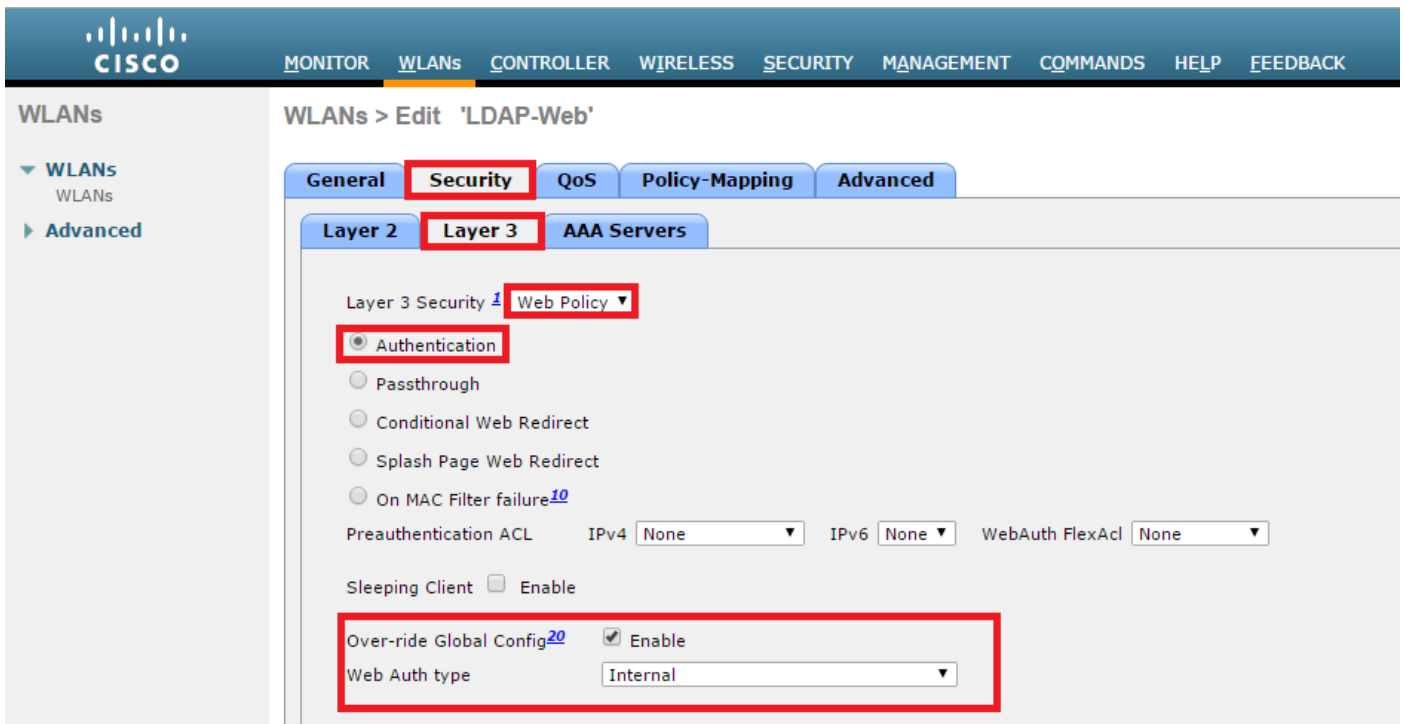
CISCO

MONITOR WLANs CONTROLLER WIRELESS SECURITY MANAGEMENT COMMANDS HELP FEEDBACK

WLANs

WLANs
WLANs

Advanced

WLANs > Edit 'LDAP-Web'

General Security QoS Policy-Mapping Advanced

Layer 2 Layer 3 AAA Servers

Layer 3 Security $^{1}$ Web Policy

Authentication

Passthrough

Conditional Web Redirect

Splash Page Web Redirect

On MAC Filter failure$^{10}$

Preauthentication ACL IPv4 None IPv6 None WebAuth FlexAcl None

Sleeping Client Enable

Over-ride Global Config$^{20}$ Enable

Web Auth type Internal